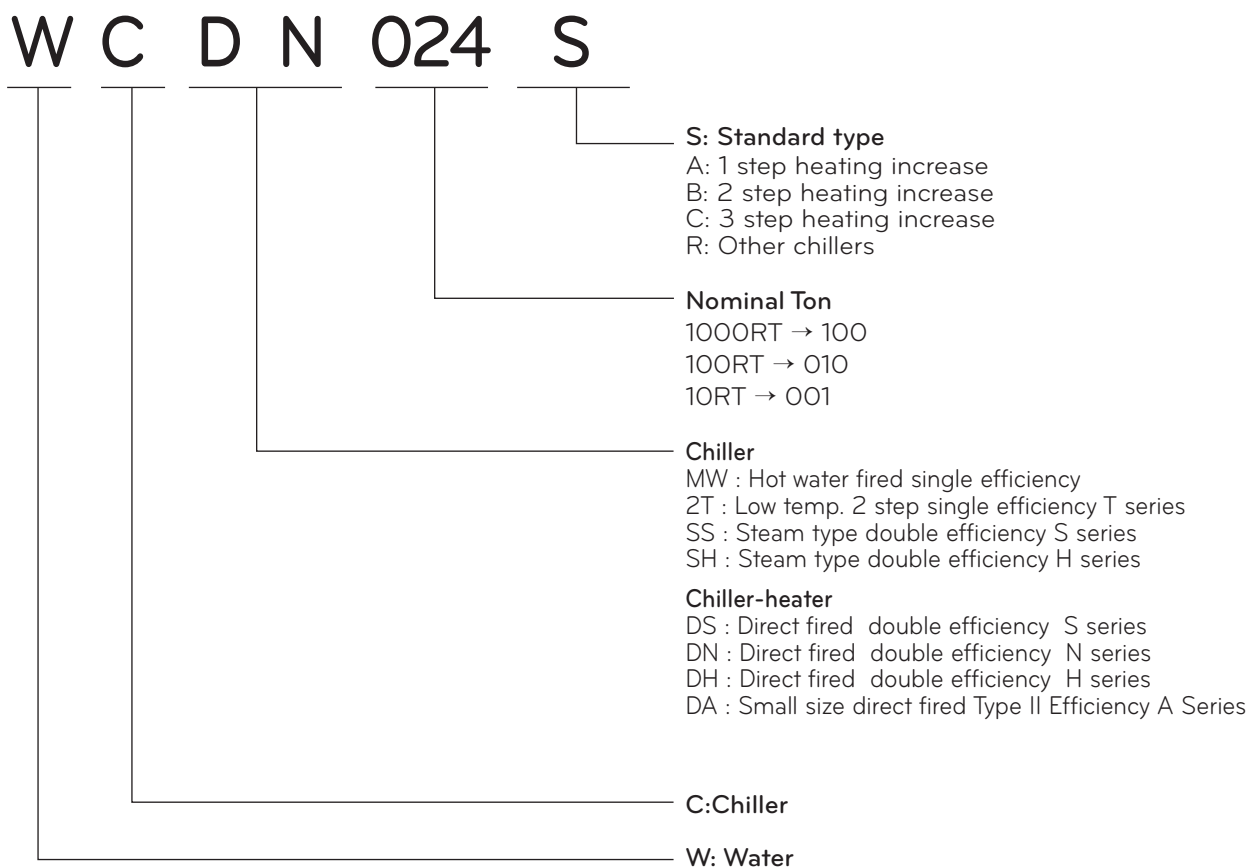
W C D N 024 S

S: Standard type
A: 1 step heating increase
B: 2 step heating increase
C: 3 step heating increase
R: Other chillers

Nominal Ton
1000RT → 100
100RT → 010
10RT → 001

Chiller
MW : Hot water fired single efficiency
2T : Low temp. 2 step single efficiency T series
SS : Steam type double efficiency S series
SH : Steam type double efficiency H series

Chiller-heater
DS : Direct fired double efficiency S series
DN : Direct fired double efficiency N series
DH : Direct fired double efficiency H series
DA : Small size direct fired Type II Efficiency A Series

C:Chiller

W: Water